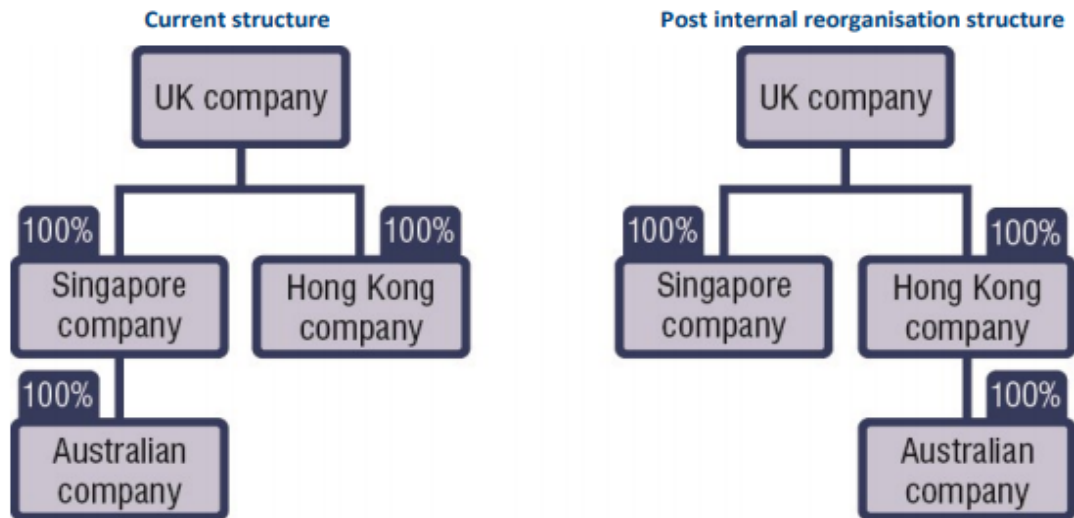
Current structure

UK company

100%

Singapore company

100%

Hong Kong company

100%

Australian company

Post internal reorganisation structure

UK company

100%

Singapore company

100%

Hong Kong company

100%

Australian company